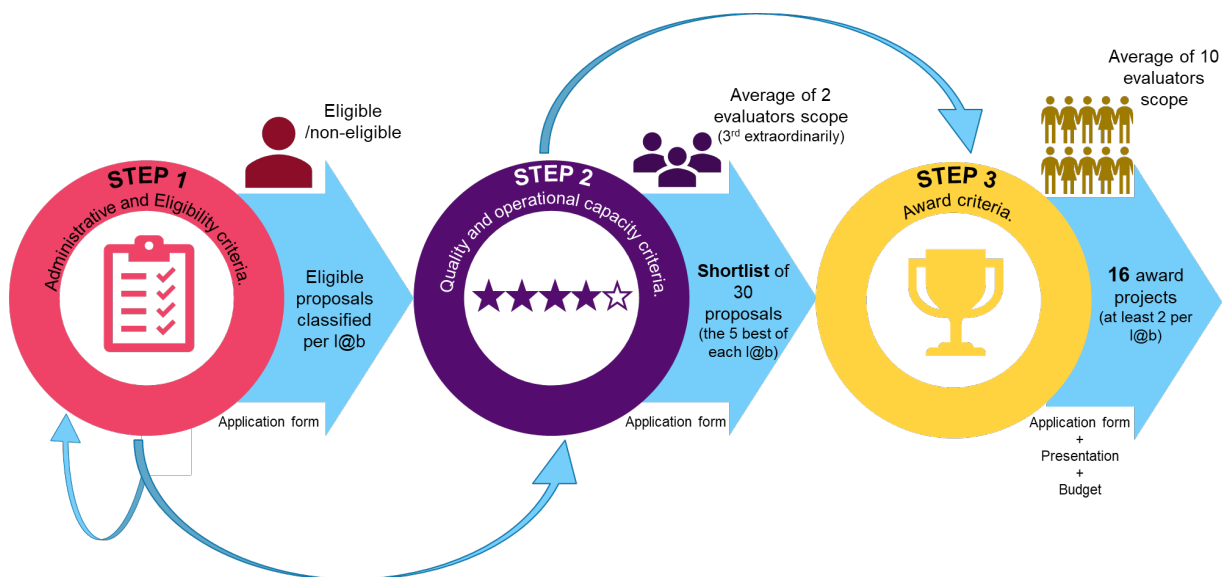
Eligible /non-eligible

STEP 1

Administrative and Eligibility criteria.

Eligible proposals classified per l@b

Application form

Average of 2 evaluators scope
(3$^{rd}$ extraordinarily)

STEP 2

Quality and operational capacity criteria.

★★★★☆

**Shortlist** of 30 proposals
(the 5 best of each l@b)

Application form

Average of 10 evaluators scope

STEP 3

Award criteria.

**16** award projects
(at least 2 per l@b)

Application form
+
Presentation
+
Budget